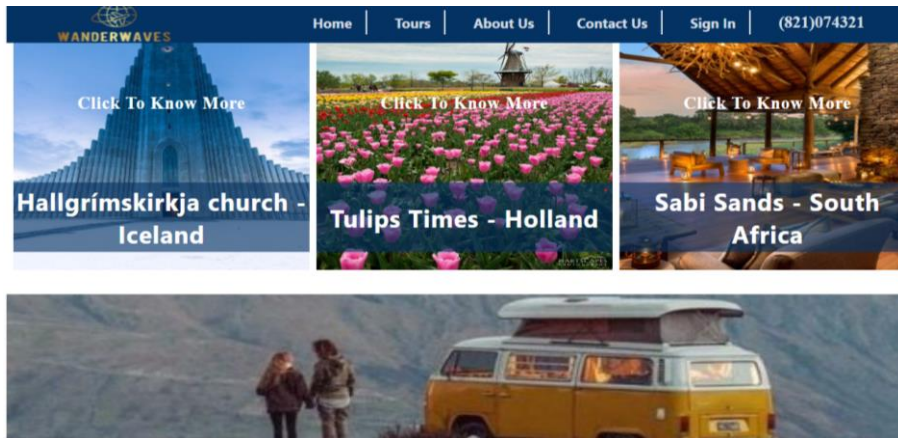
WANDERWAVES

Home | Tours | About Us | Contact Us | Sign In | (821)074321

Click To Know More

Hallgrímskirkja church - Iceland

Click To Know More

Tulips Times - Holland

Click To Know More

Sabi Sands - South Africa